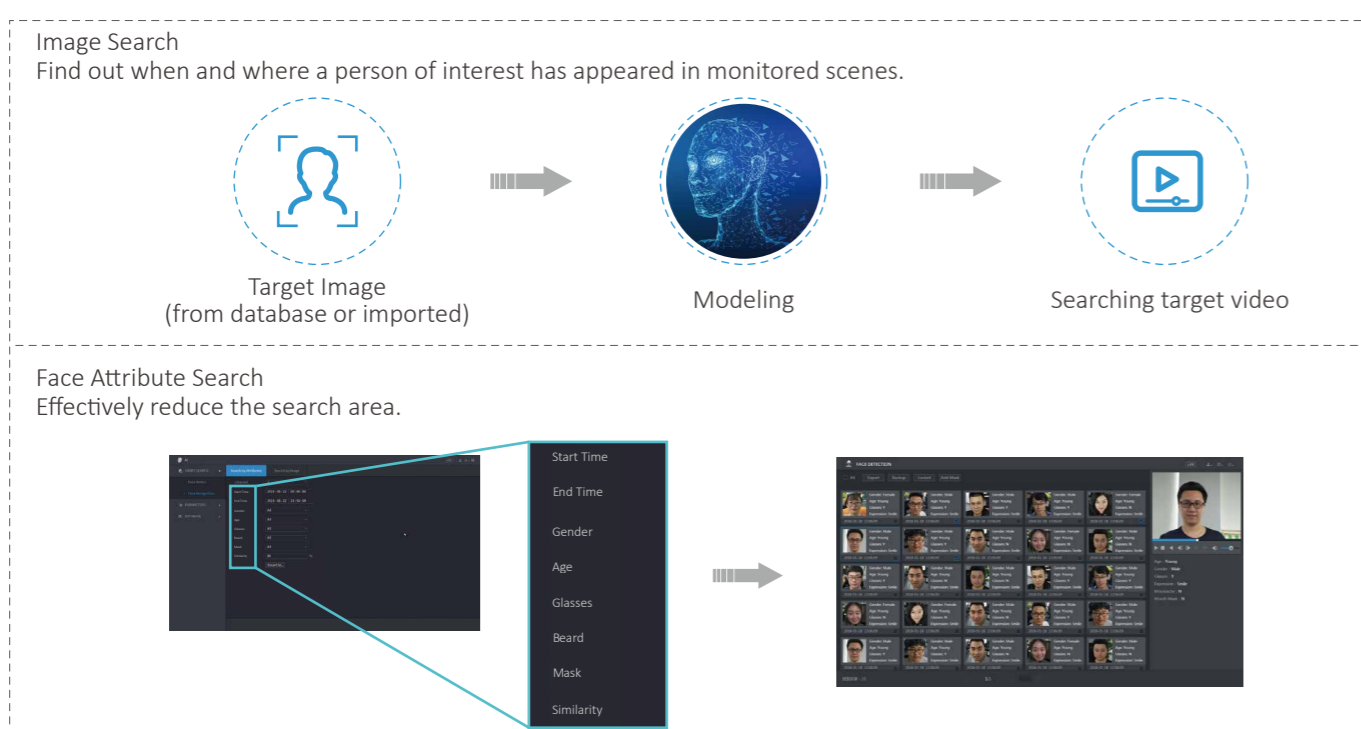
Image Search
Find out when and where a person of interest has appeared in monitored scenes.

Target Image
(from database or imported)

Modeling

Searching target video

Face Attribute Search
Effectively reduce the search area.

Start Time

End Time

Gender

Age

Glasses

Beard

Mask

Similarity

FACE DETECTION